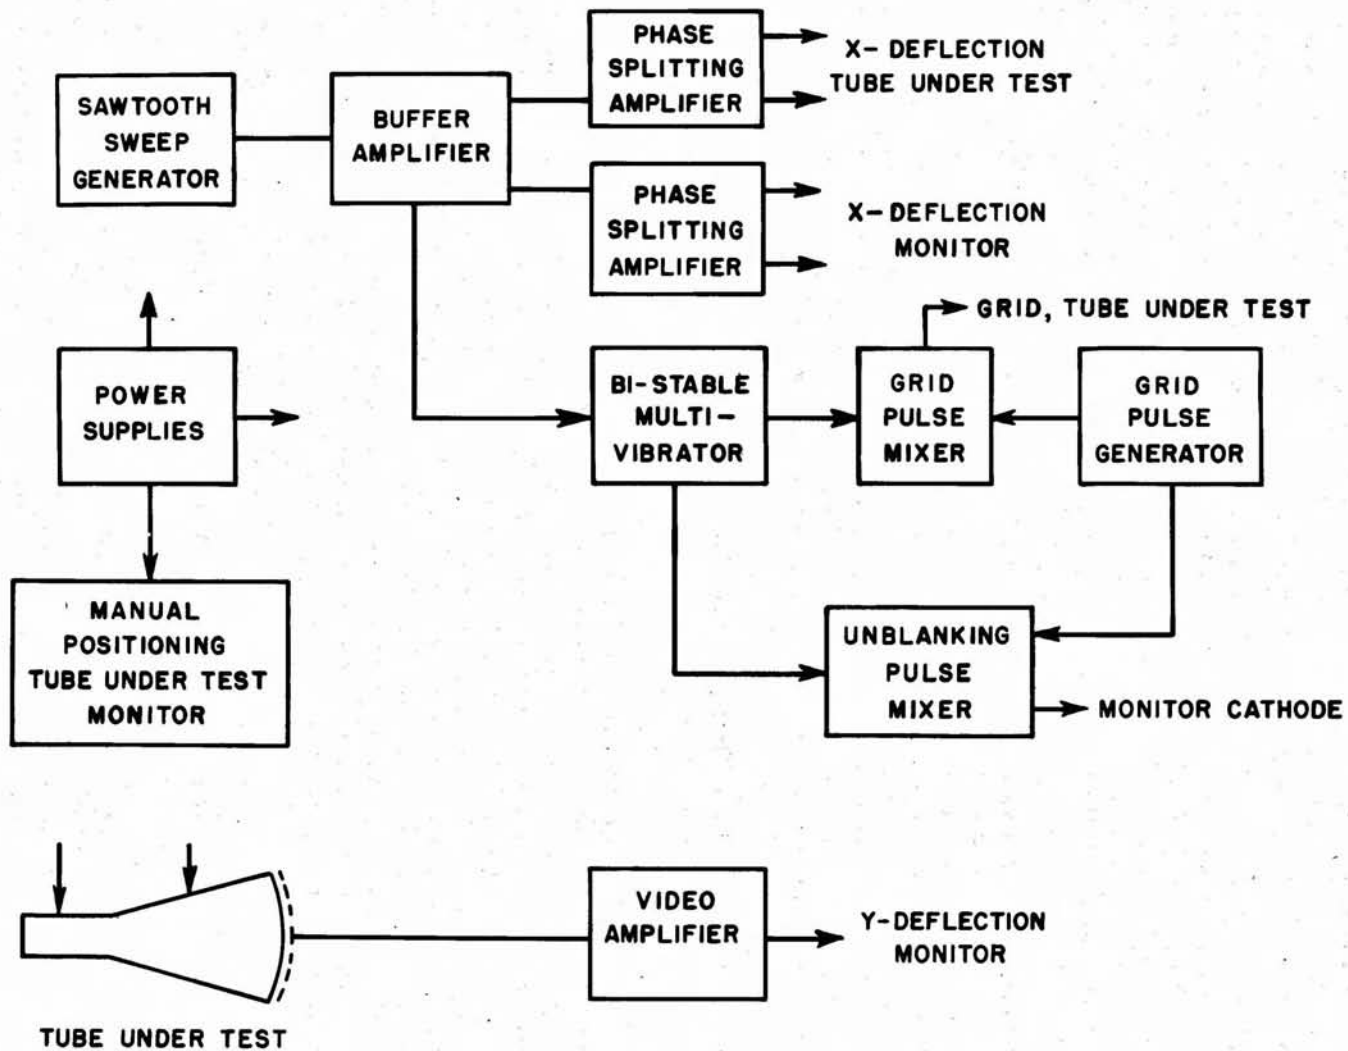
SAWTOOTH SWEEP GENERATOR

BUFFER AMPLIFIER

PHASE SPLITTING AMPLIFIER

X- DEFLECTION TUBE UNDER TEST

PHASE SPLITTING AMPLIFIER

X- DEFLECTION MONITOR

GRID, TUBE UNDER TEST

POWER SUPPLIES

BI-STABLE MULTI-VIBRATOR

GRID PULSE MIXER

GRID PULSE GENERATOR

MANUAL POSITIONING TUBE UNDER TEST MONITOR

UNBLANKING PULSE MIXER

MONITOR CATHODE

VIDEO AMPLIFIER

Y-DEFLECTION MONITOR

TUBE UNDER TEST